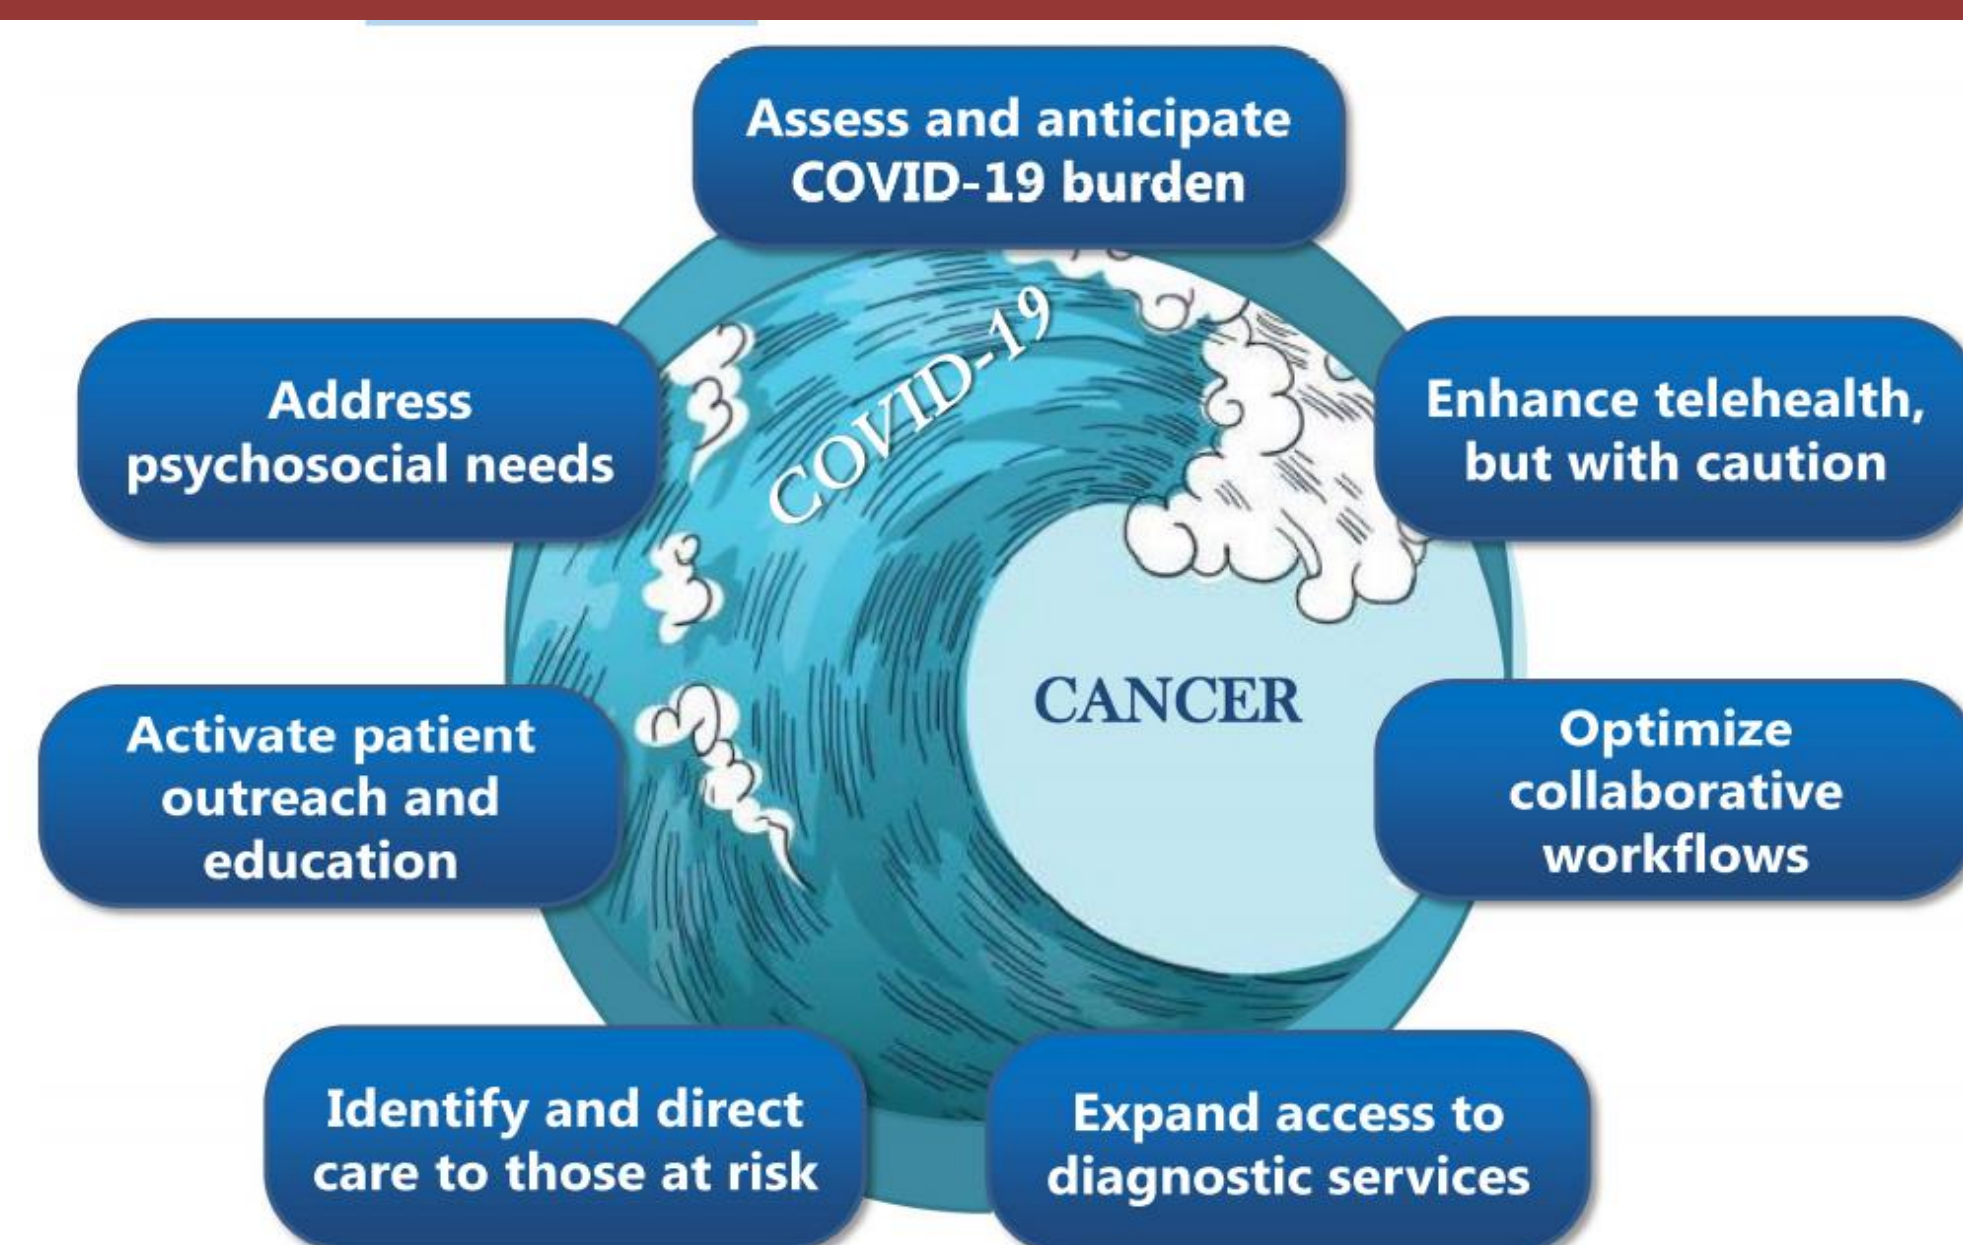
Assess and anticipate COVID-19 burden

Address psychosocial needs

COVID-19

Enhance telehealth, but with caution

CANCER

Activate patient outreach and education

Optimize collaborative workflows

Identify and direct care to those at risk

Expand access to diagnostic services